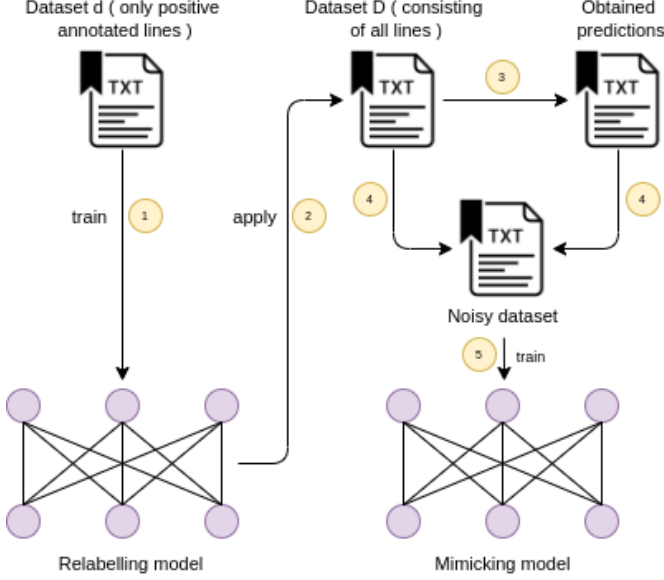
Dataset d ( only positive annotated lines )

TXT

train

1

Relabelling model

apply

2

Dataset D ( consisting of all lines )

TXT

3

Obtained predictions

TXT

4

4

TXT

Noisy dataset

5

train

Mimicking model